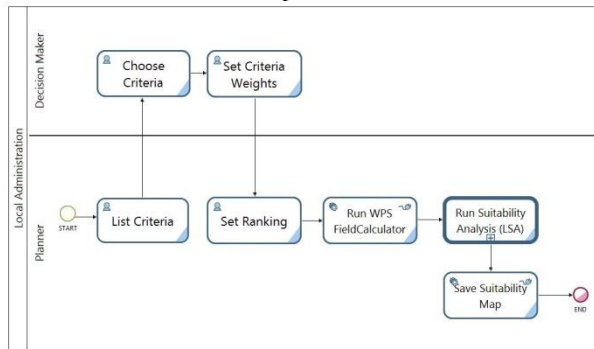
Local Administration

Decision Maker

Choose Criteria

Set Criteria Weights

Planner

START

List Criteria

Set Ranking

Run WPS FieldCalculator

Run Suitability Analysis (LSA)

Save Suitability Map

END